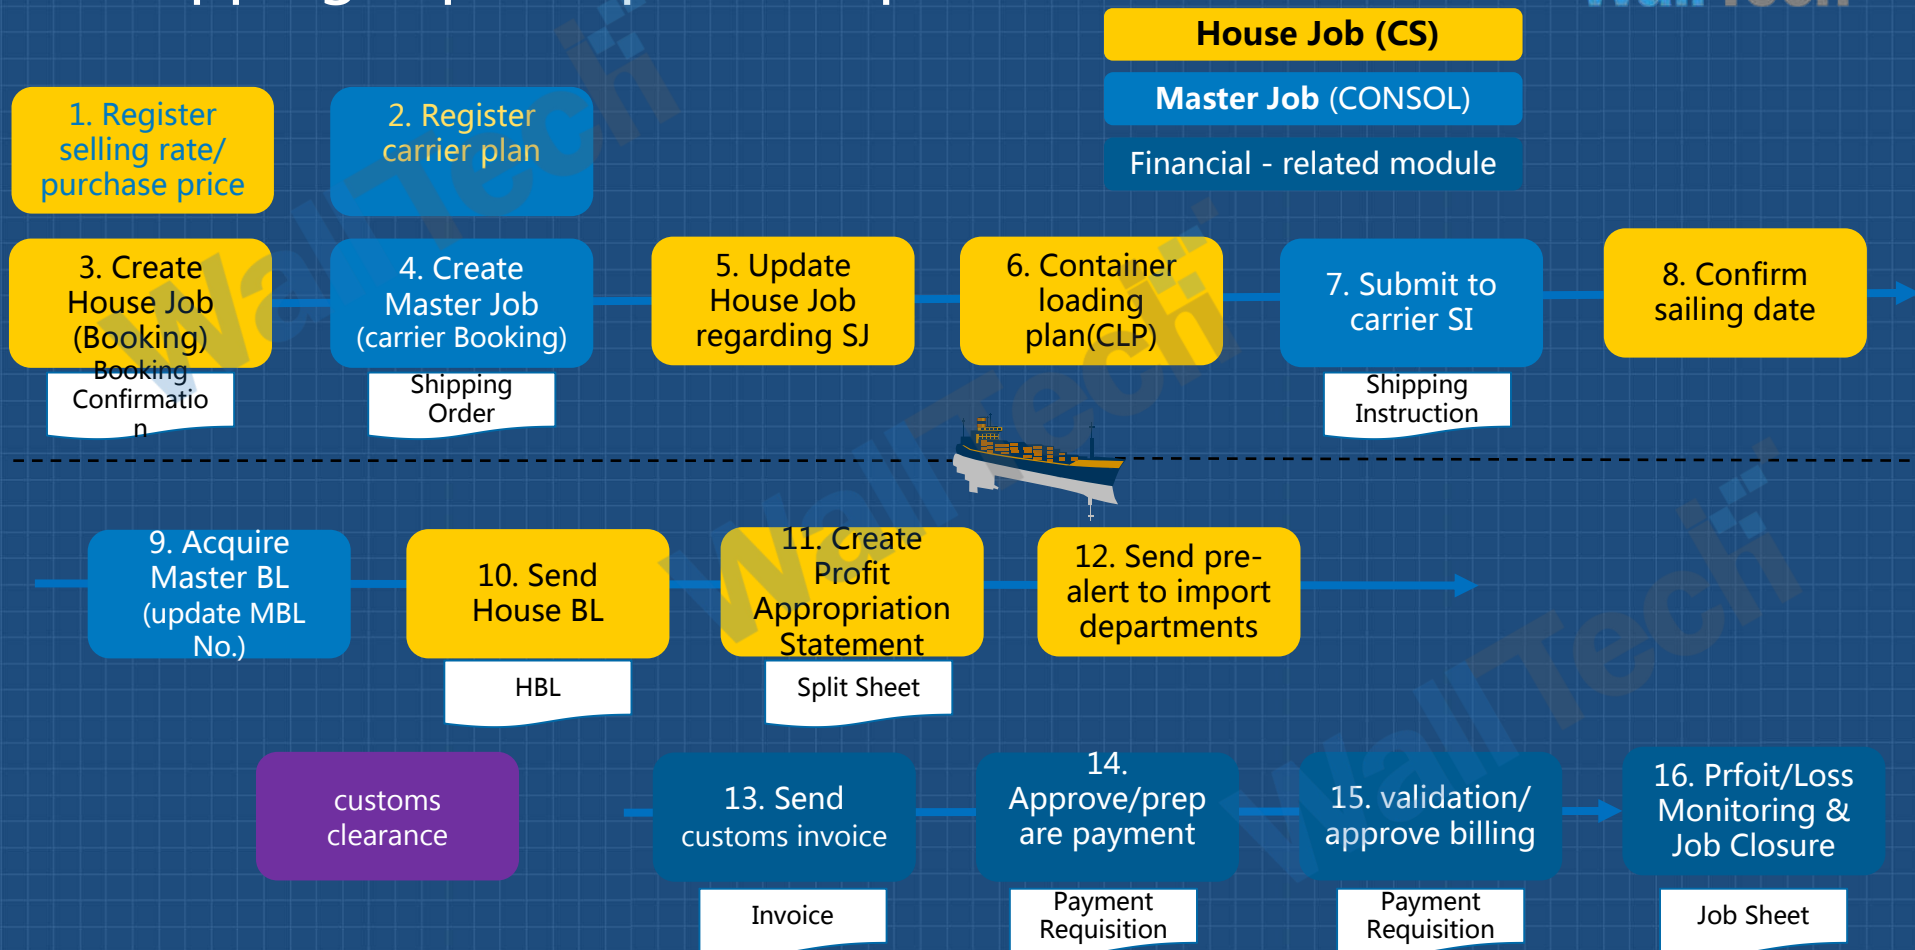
House Job (CS)

Master Job (CONSOL)

Financial - related module

1. Register selling rate/ purchase price

2. Register carrier plan

3. Create House Job (Booking)

Booking Confirmation

4. Create Master Job (carrier Booking)

Shipping Order

5. Update House Job regarding SJ

6. Container loading plan(CLP)

7. Submit to carrier SI

Shipping Instruction

8. Confirm sailing date

9. Acquire Master BL (update MBL No.)

10. Send House BL

HBL

11. Create Profit Appropriation Statement

Split Sheet

12. Send pre-alert to import departments

customs clearance

13. Send customs invoice

Invoice

14. Approve/prepare payment

Payment Requisition

15. validation/ approve billing

Payment Requisition

16. Prfoit/Loss Monitoring & Job Closure

Job Sheet